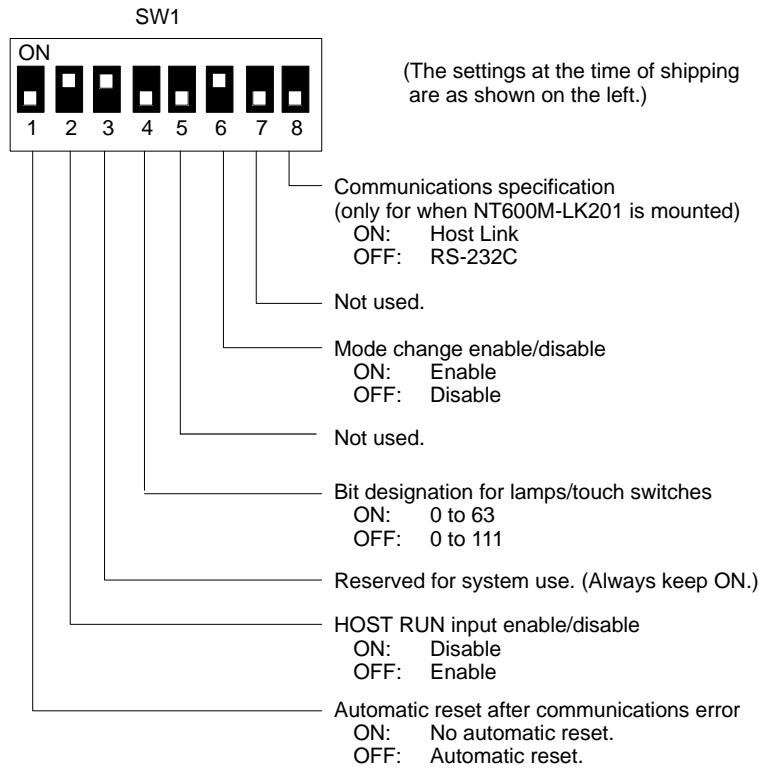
SW1

ON

1 2 3 4 5 6 7 8

(The settings at the time of shipping are as shown on the left.)

Communications specification
(only for when NT600M-LK201 is mounted)
ON: Host Link
OFF: RS-232C

Not used.

Mode change enable/disable
ON: Enable
OFF: Disable

Not used.

Bit designation for lamps/touch switches
ON: 0 to 63
OFF: 0 to 111

Reserved for system use. (Always keep ON.)

HOST RUN input enable/disable
ON: Disable
OFF: Enable

Automatic reset after communications error
ON: No automatic reset.
OFF: Automatic reset.